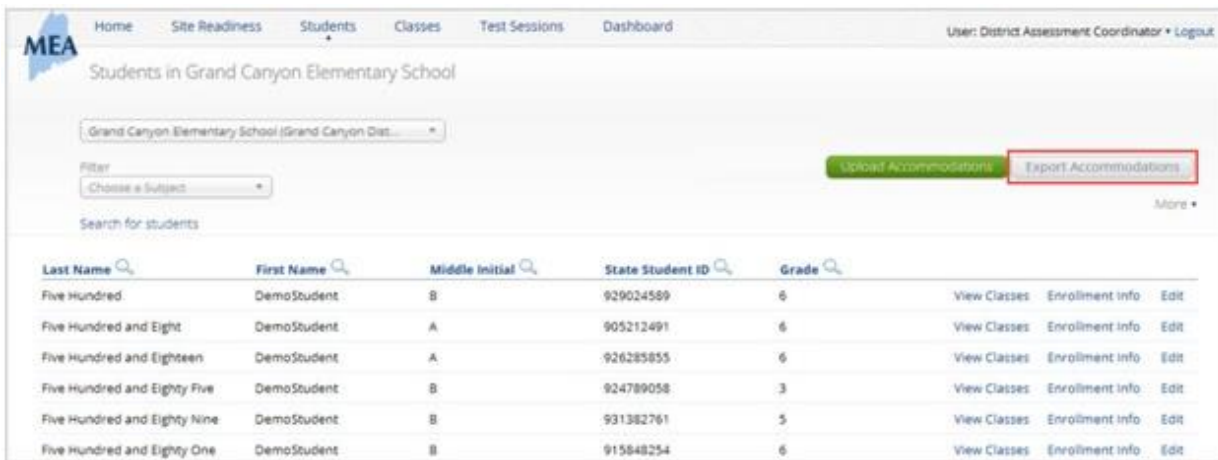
MEA

Home Site Readiness Students Classes Test Sessions Dashboard

User: District Assessment Coordinator • Logout

Students in Grand Canyon Elementary School

Grand Canyon Elementary School (Grand Canyon Dist...

Filter

Choose a Subject

Upload Accommodations

Export Accommodations

More •

Search for students

| Last Name | First Name | Middle Initial | State Student ID | Grade | | | |
|---|---|---|---|---|---|---|---|
| Five Hundred | DemoStudent | B | 929024589 | 6 | View Classes | Enrollment Info | Edit |
| Five Hundred and Eight | DemoStudent | A | 905212491 | 6 | View Classes | Enrollment Info | Edit |
| Five Hundred and Eighteen | DemoStudent | A | 926285855 | 6 | View Classes | Enrollment Info | Edit |
| Five Hundred and Eighty Five | DemoStudent | B | 924789058 | 3 | View Classes | Enrollment Info | Edit |
| Five Hundred and Eighty Nine | DemoStudent | B | 931382761 | 5 | View Classes | Enrollment Info | Edit |
| Five Hundred and Eighty One | DemoStudent | B | 915848254 | 6 | View Classes | Enrollment Info | Edit |